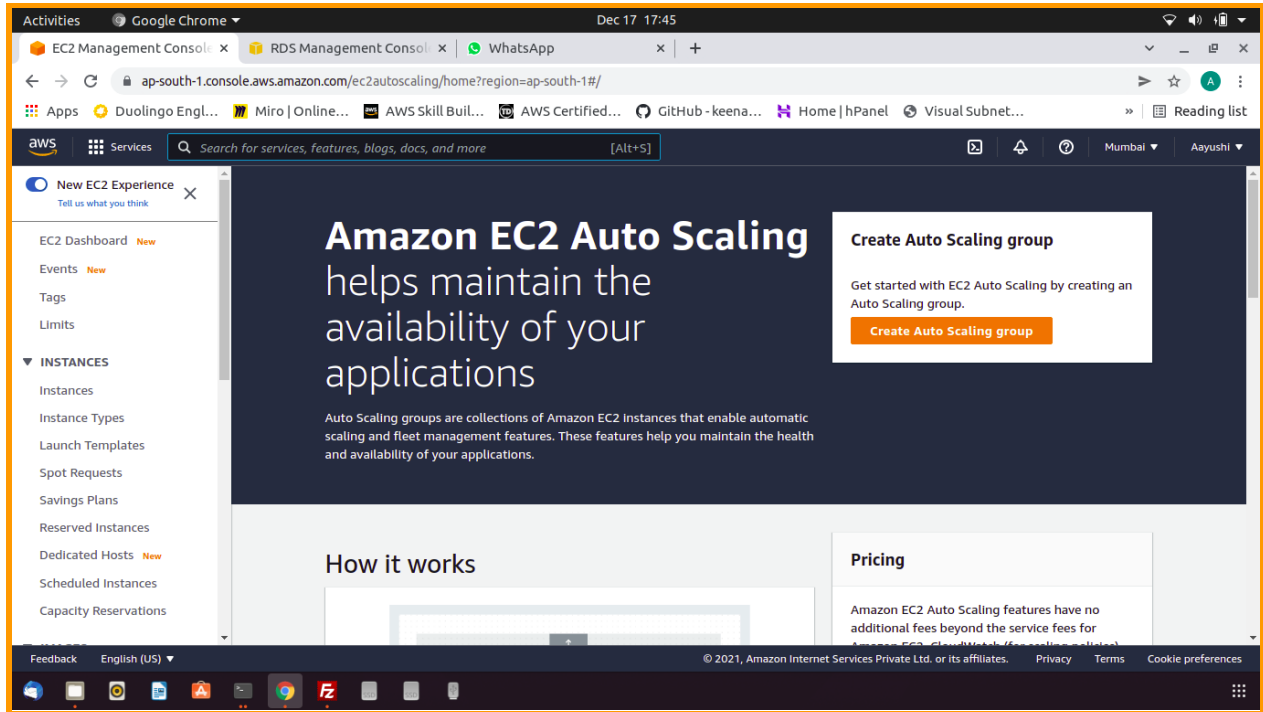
Activities Google Chrome ▾ Dec 17 17:45

EC2 Management Consol × RDS Management Consol × WhatsApp × +

ap-south-1.console.aws.amazon.com/ec2autoscaling/home?region=ap-south-1#/

Apps Duolingo Engl... Miro | Online... AWS Skill Buil... AWS Certified... GitHub - keena... Home | hPanel Visual Subnet... » Reading list

aws Services Search for services, features, blogs, docs, and more [Alt+S] Mumbai ▾ Aayushi ▾

New EC2 Experience
Tell us what you think

EC2 Dashboard New
Events New
Tags
Limits

▼ INSTANCES
Instances
Instance Types
Launch Templates
Spot Requests
Savings Plans
Reserved Instances
Dedicated Hosts New
Scheduled Instances
Capacity Reservations

Amazon EC2 Auto Scaling helps maintain the availability of your applications

Auto Scaling groups are collections of Amazon EC2 instances that enable automatic scaling and fleet management features. These features help you maintain the health and availability of your applications.

Create Auto Scaling group

Get started with EC2 Auto Scaling by creating an Auto Scaling group.

Create Auto Scaling group

How it works

Pricing

Amazon EC2 Auto Scaling features have no additional fees beyond the service fees for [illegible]

Feedback English (US) ▾ © 2021, Amazon Internet Services Private Ltd. or its affiliates. Privacy Terms Cookie preferences